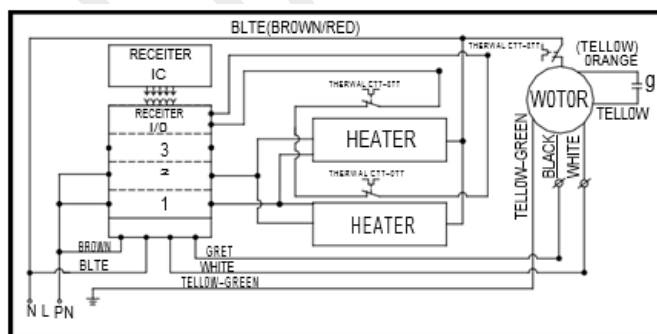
BLTE(BROWN/RED)

RECEITER IC

RECEITER I/O

3

2

1

THERWAL CTT-OTT

THERWAL CTT-OTT

THERWAL CTT-OTT

HEATER

HEATER

(TELLOW) ORANGE

WOTOR

TELLOW

g

TELLOW-GREEN

BLACK

WHITE

BROWN

BLTE

GRET

WHITE

TELLOW-GREEN

N L PN